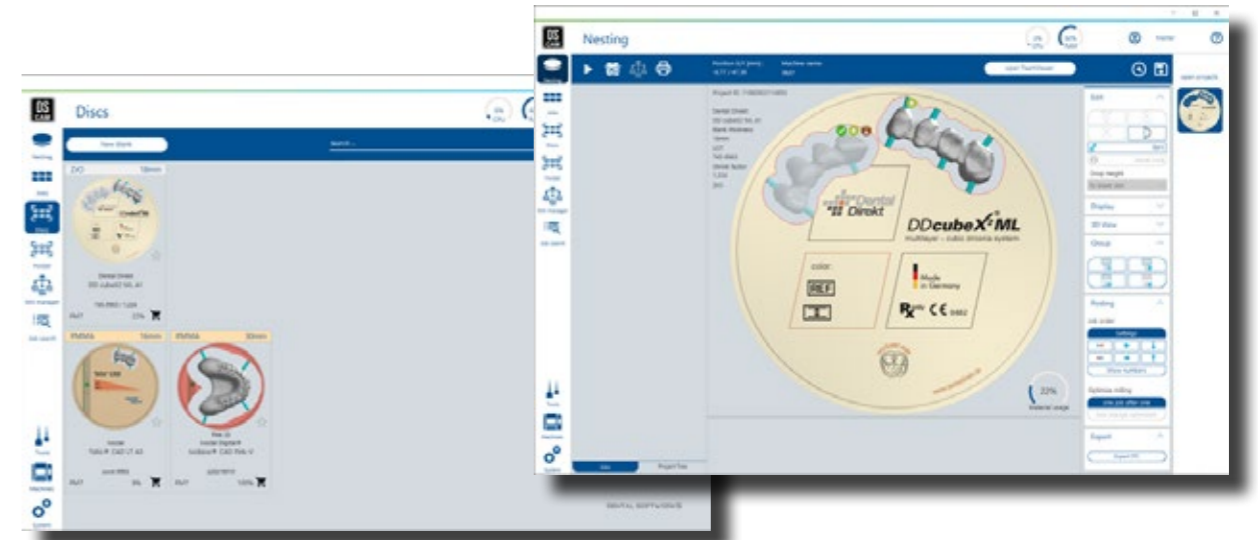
DS CAM

Discs

New Blank

Search ...

Nesting

Discs

ZrO 18mm

Dental Direkt
DD cubeX2 ML A1

PMMA

PMMA

DENTAL SOFTWARE

DS CAM

Nesting

Dental Direkt

DDcubeX²ML

multilayer – cubic zirconia system

color:

Made in Germany

CE 0482

22%

Material usage

Edit

Display

3D View

Group

Nesting

Settings

Show numbers

Export

Tools

Machines

System